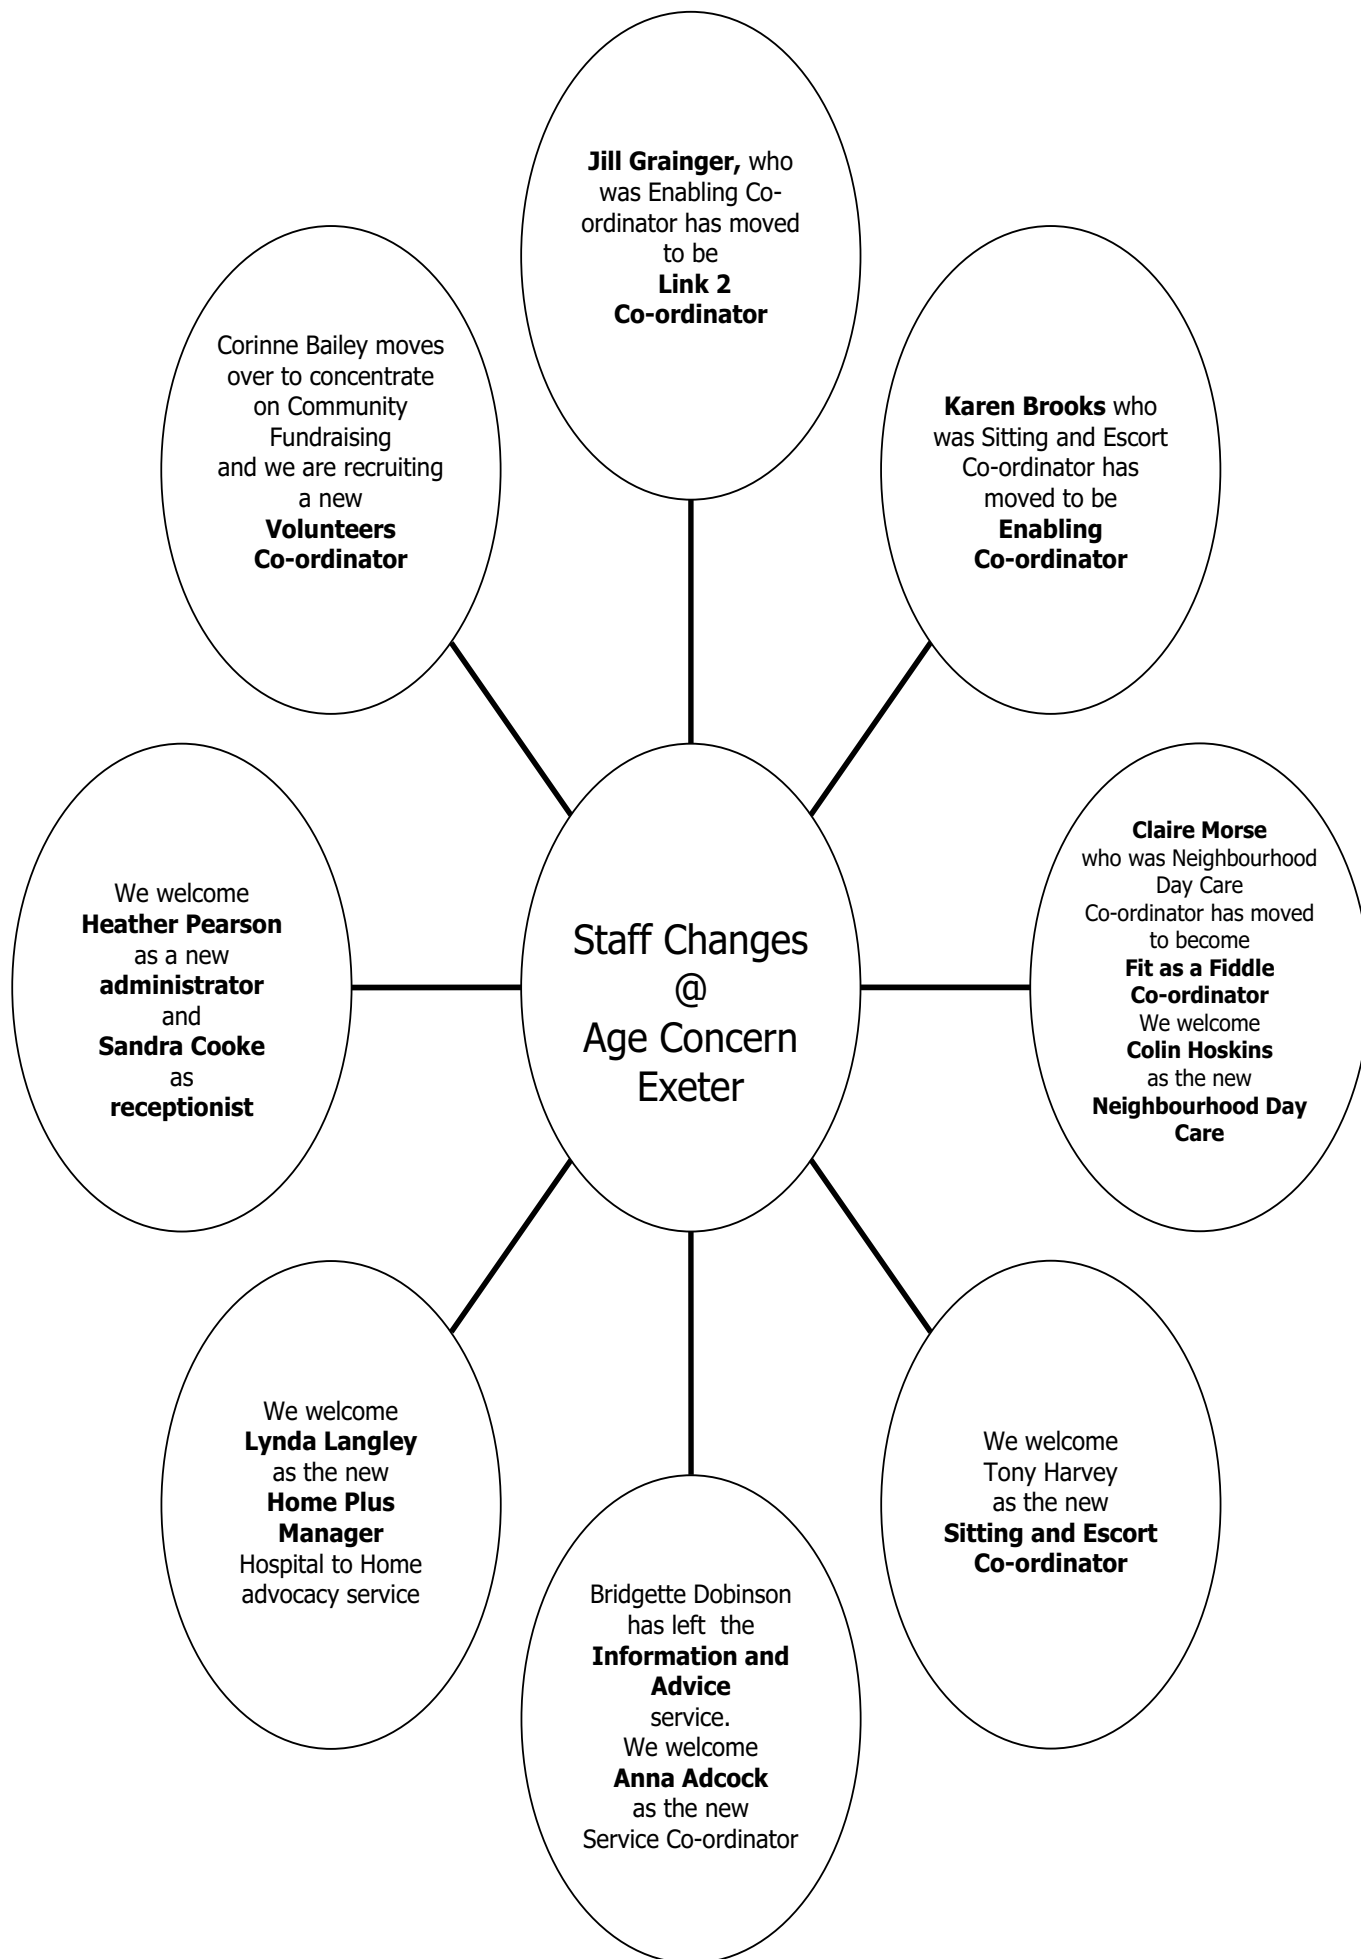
Jill Grainger, who was Enabling Co-ordinator has moved to be Link 2 Co-ordinator

Corinne Bailey moves over to concentrate on Community Fundraising and we are recruiting a new Volunteers Co-ordinator

Karen Brooks who was Sitting and Escort Co-ordinator has moved to be Enabling Co-ordinator

We welcome Heather Pearson as a new administrator and Sandra Cooke as receptionist

Staff Changes @ Age Concern Exeter

Claire Morse who was Neighbourhood Day Care Co-ordinator has moved to become Fit as a Fiddle Co-ordinator We welcome Colin Hoskins as the new Neighbourhood Day Care

We welcome Lynda Langley as the new Home Plus Manager Hospital to Home advocacy service

We welcome Tony Harvey as the new Sitting and Escort Co-ordinator

Bridgette Dobinson has left the Information and Advice service. We welcome Anna Adcock as the new Service Co-ordinator